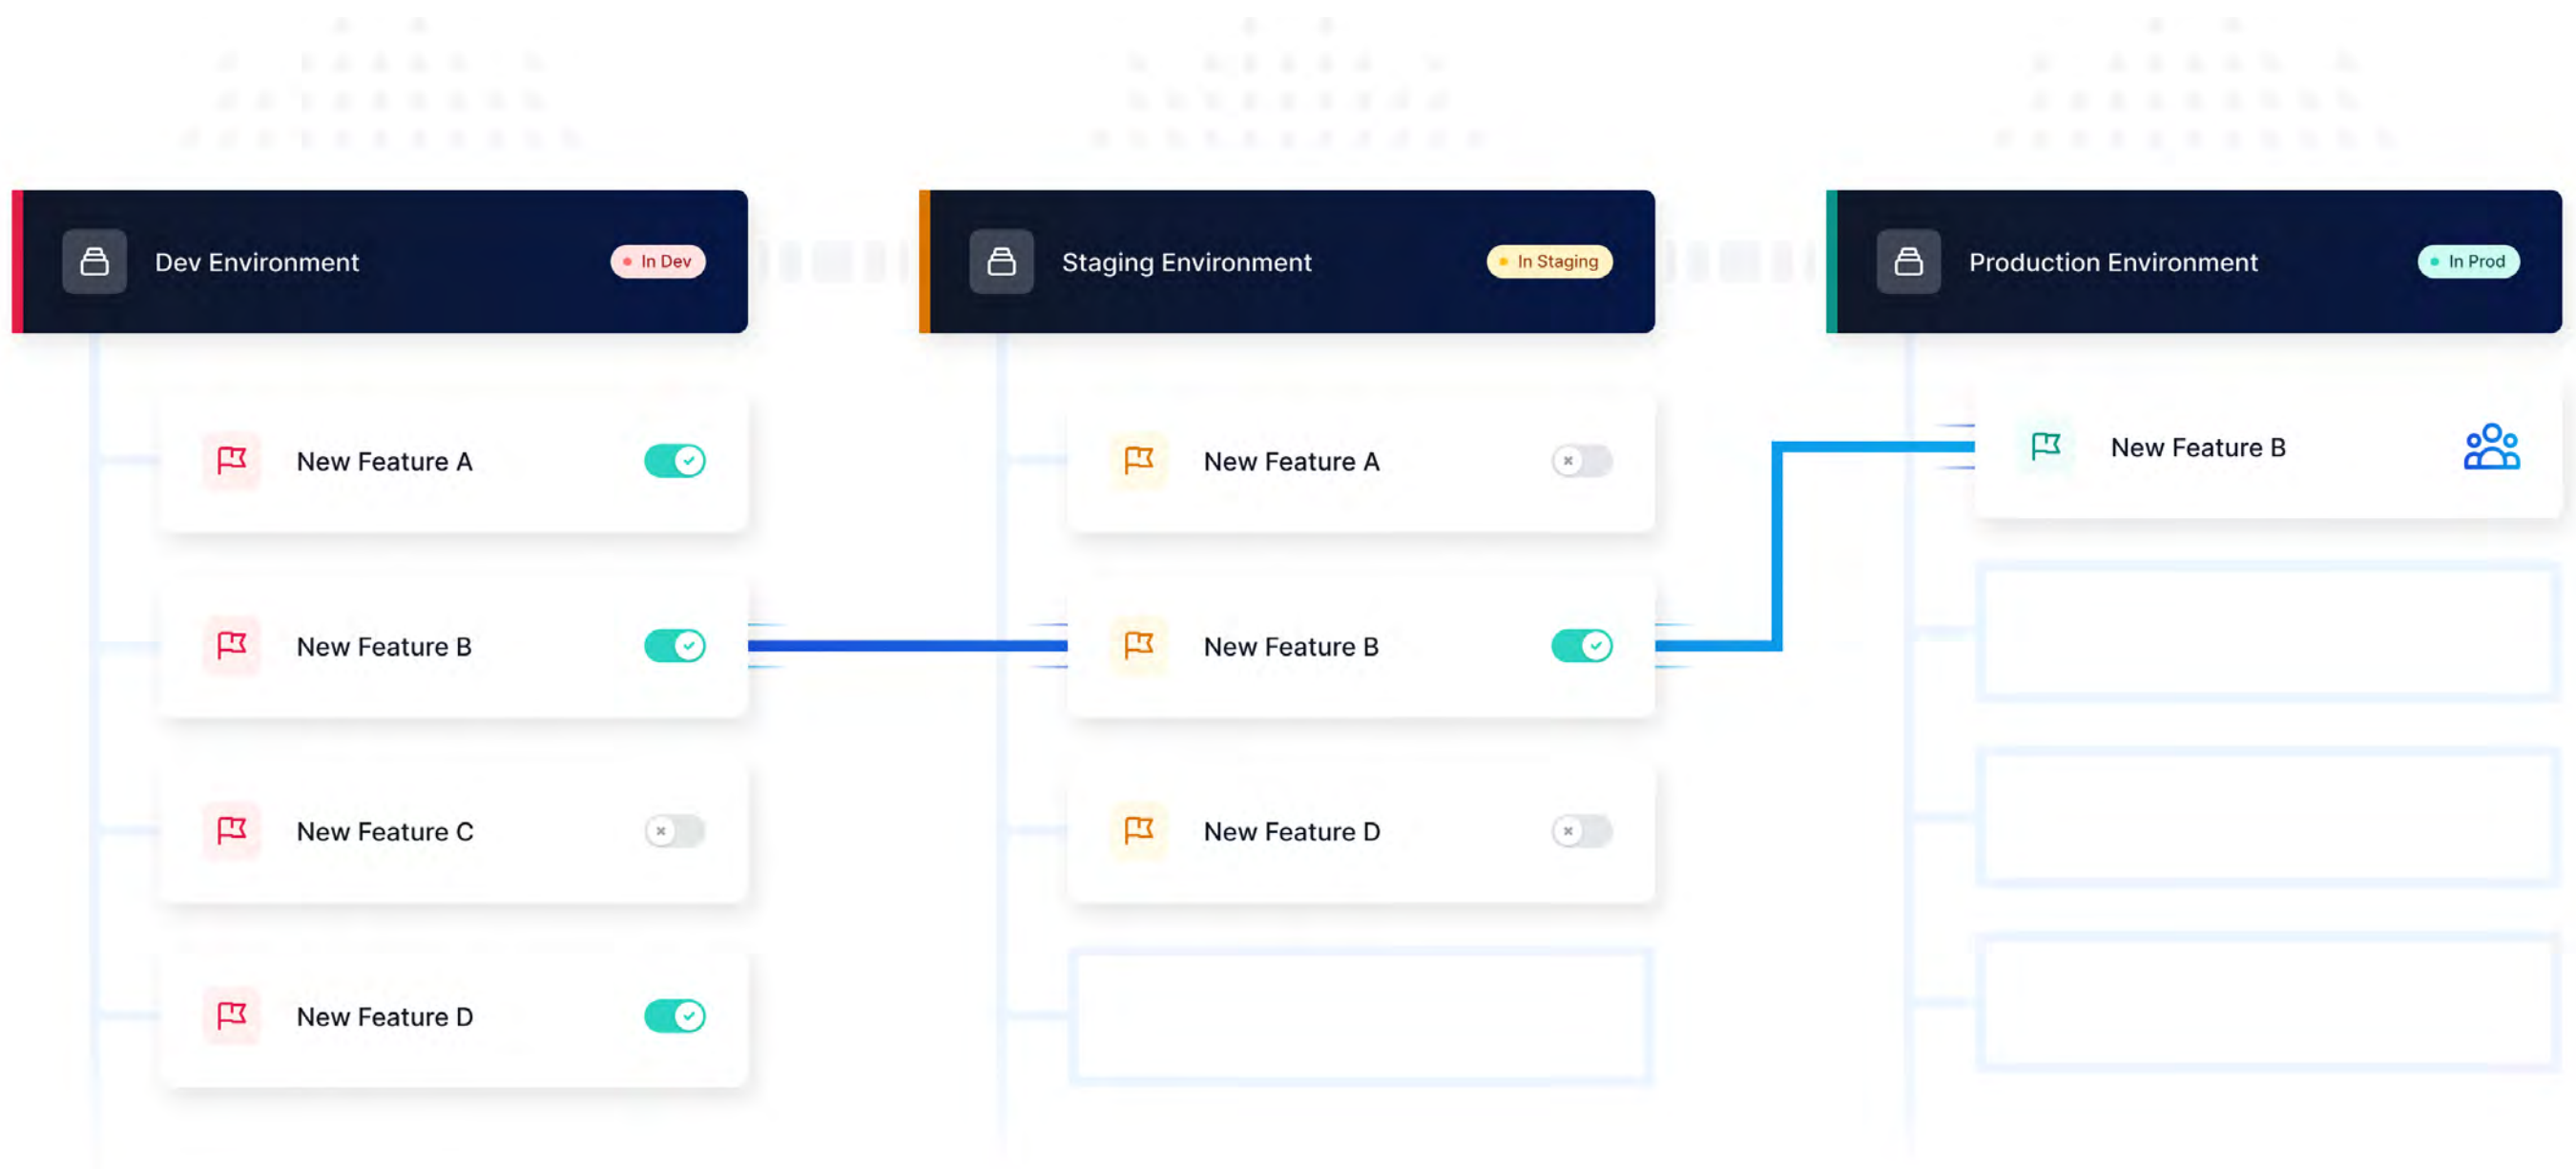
Dev Environment
In Dev

New Feature A

New Feature B

New Feature C

New Feature D

Staging Environment
In Staging

New Feature A

New Feature B

New Feature D

Production Environment
In Prod

New Feature B